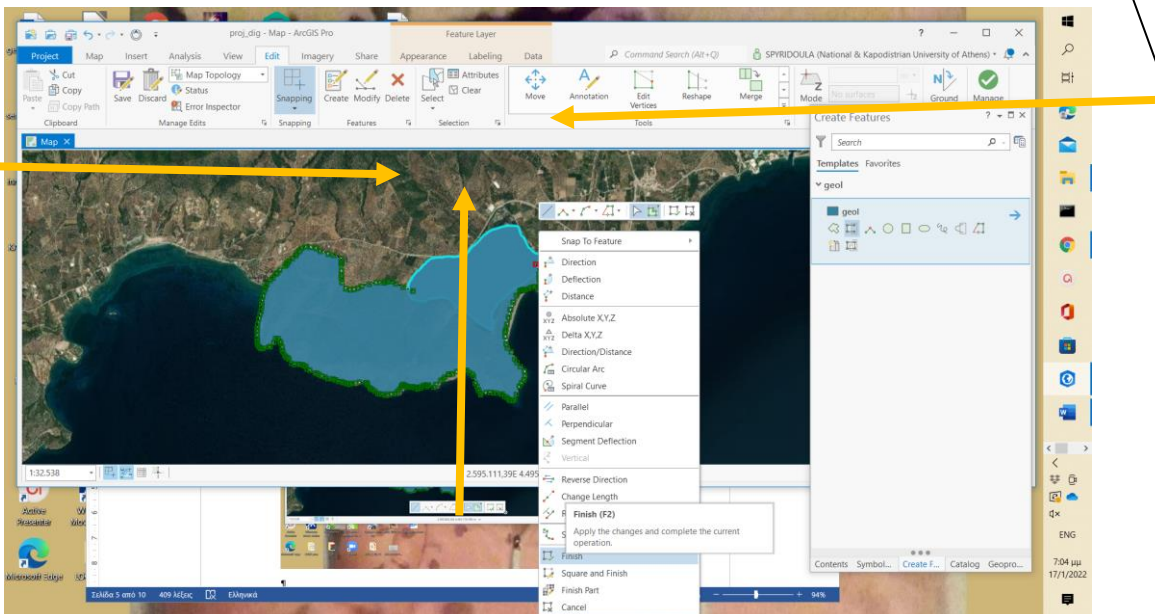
proj_dig - Map - ArcGIS Pro
Feature Layer
?
Project Map Insert Analysis View Edit Imagery Share Appearance Labeling Data
Command Search (Alt+Q)
SPYRIDOULA (National & Kapodistrian University of Athens)
Cut
Copy
Paste
Copy Path
Clipboard
Save Discard
Map Topology
Status
Error Inspector
Manage Edits
Snapping
Snapping
Create Modify Delete
Features
Select
Attributes
Clear
Selection
Move
Annotation
Edit Vertices
Reshape
Merge
Tools
Mode
Ground
Manage
Map
Create Features
Search
Templates Favorites
geol
geol
Snap To Feature
Direction
Deflection
Distance
Absolute X,Y,Z
Delta X,Y,Z
Direction/Distance
Circular Arc
Spiral Curve
Parallel
Perpendicular
Segment Deflection
Vertical
Reverse Direction
Change Length
Finish (F2)
Apply the changes and complete the current operation.
Finish
Square and Finish
Finish Part
Cancel
1:32.538
2.595.111,39E 4.495
Contents Symbol... Create F... Catalog Geopro...
Σελίδα 5 από 10 409 λέξεις Ελληνικά
94%
ENG
7:04 μμ
17/1/2022